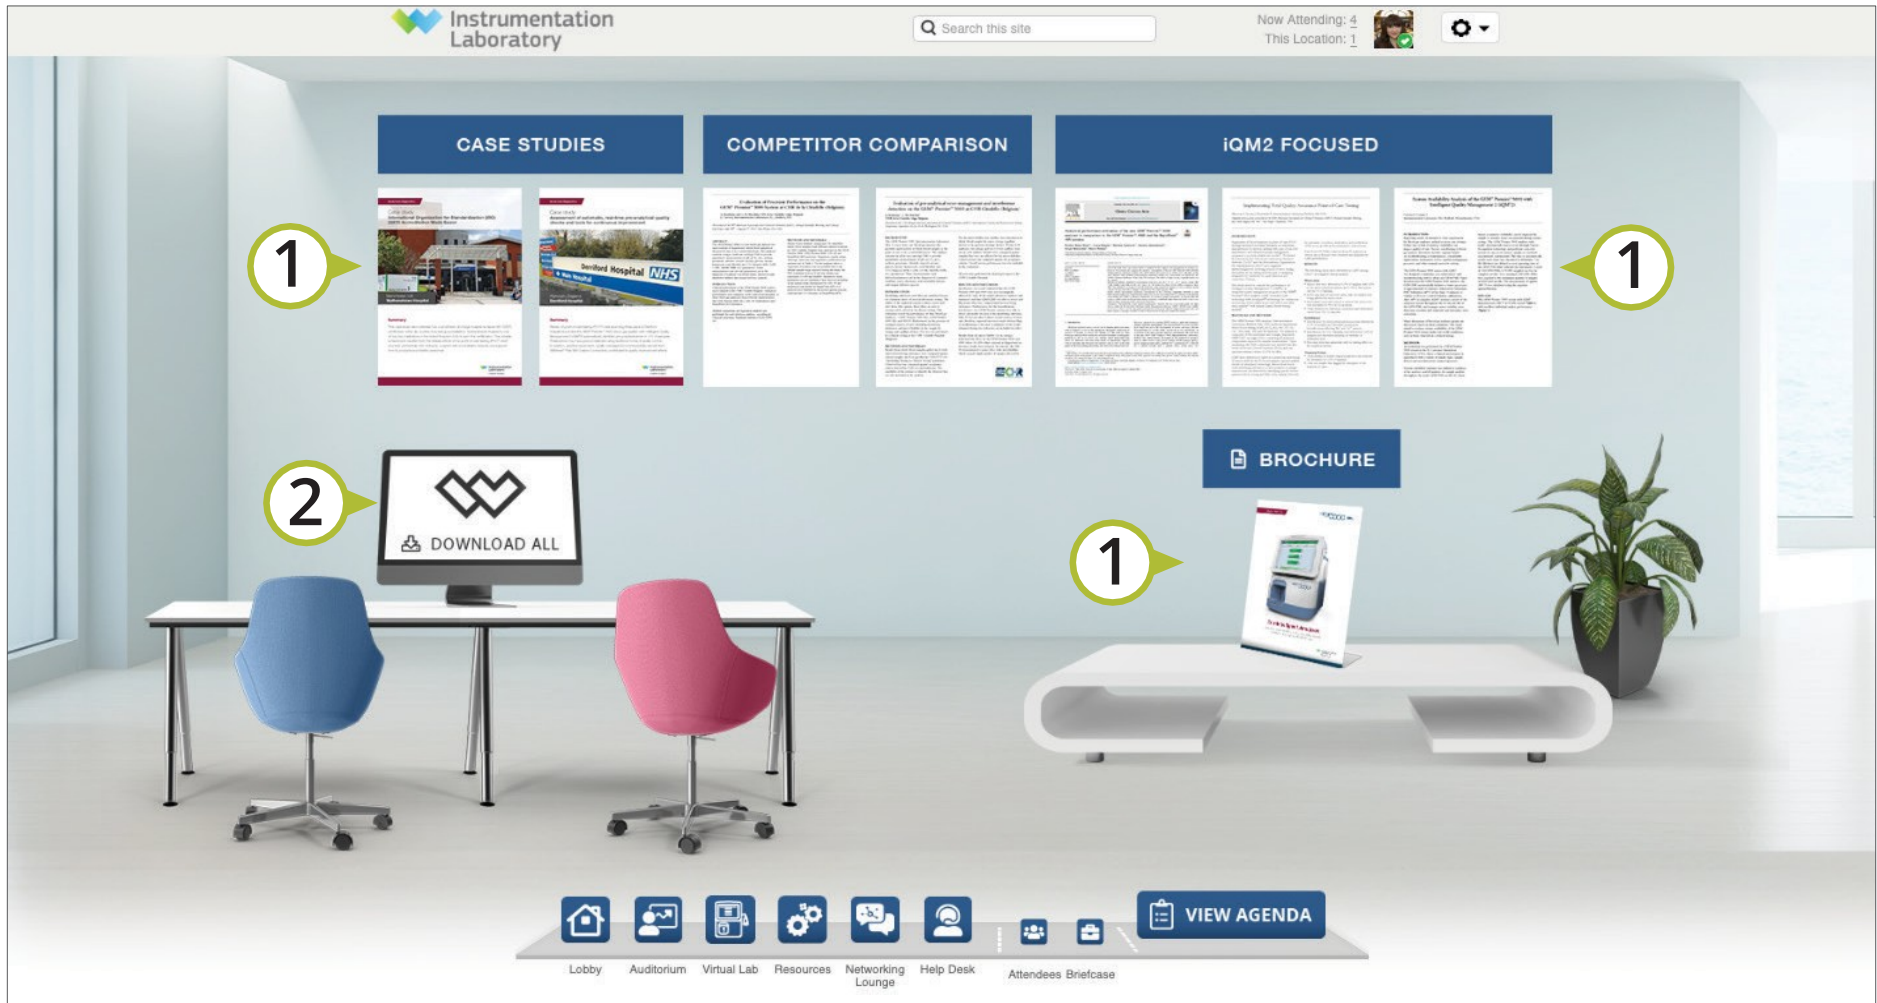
Instrumentation Laboratory

Search this site

Now Attending: 4
This Location: 1

CASE STUDIES

COMPETITOR COMPARISON

iQM2 FOCUSED

1

1

2

DOWNLOAD ALL

BROCHURE

1

VIEW AGENDA

Lobby Auditorium Virtual Lab Resources Networking Lounge Help Desk Attendees Briefcase